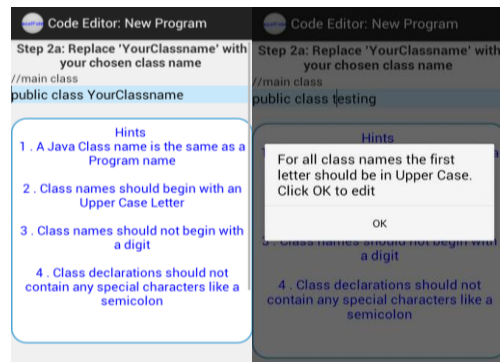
Code Editor: New Program

Step 2a: Replace 'YourClassname' with your chosen class name

//main class

public class YourClassname

Hints

1 . A Java Class name is the same as a Program name

2 . Class names should begin with an Upper Case Letter

3 . Class names should not begin with a digit

4 . Class declarations should not contain any special characters like a semicolon

Code Editor: New Program

Step 2a: Replace 'YourClassname' with your chosen class name

//main class

public class testing

Hints

For all class names the first letter should be in Upper Case. Click OK to edit

OK

3 . Class names should not begin with a digit

4 . Class declarations should not contain any special characters like a semicolon